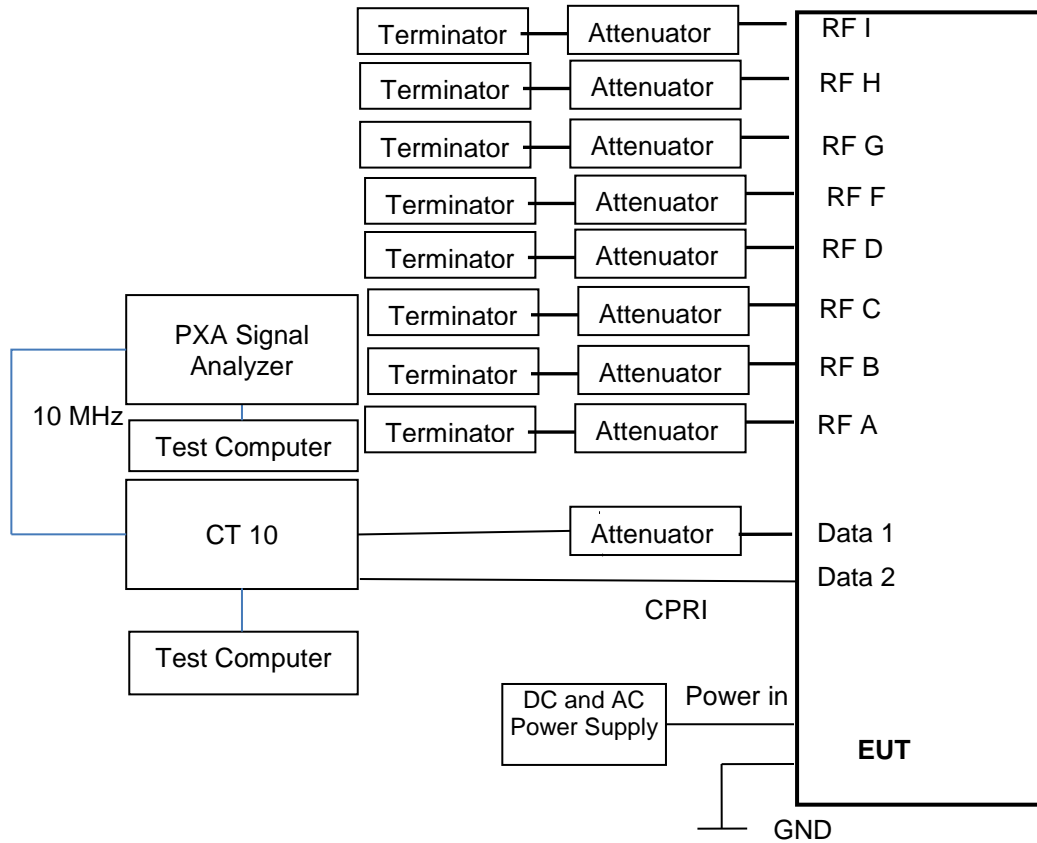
Terminator
Attenuator
RF I
Terminator
Attenuator
RF H
Terminator
Attenuator
RF G
Terminator
Attenuator
RF F
Terminator
Attenuator
RF D
Terminator
Attenuator
RF C
Terminator
Attenuator
RF B
Terminator
Attenuator
RF A

PXA Signal Analyzer
10 MHz
Test Computer
CT 10
Attenuator
Data 1
Data 2
CPRI
Test Computer
DC and AC Power Supply
Power in
EUT
GND